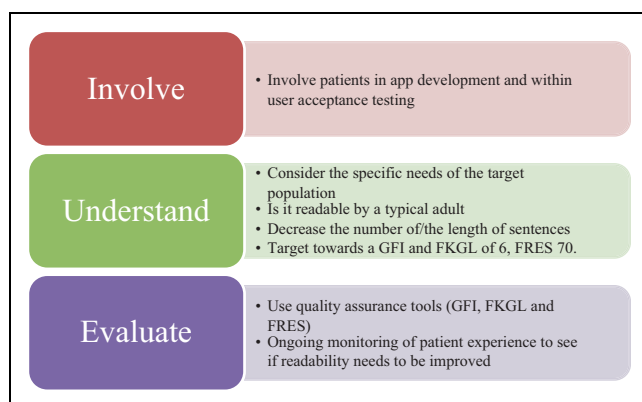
Involve

• Involve patients in app development and within user acceptance testing

Understand

• Consider the specific needs of the target population
• Is it readable by a typical adult
• Decrease the number of/the length of sentences
• Target towards a GFI and FKGL of 6, FRES 70.

Evaluate

• Use quality assurance tools (GFI, FKGL and FRES)
• Ongoing monitoring of patient experience to see if readability needs to be improved